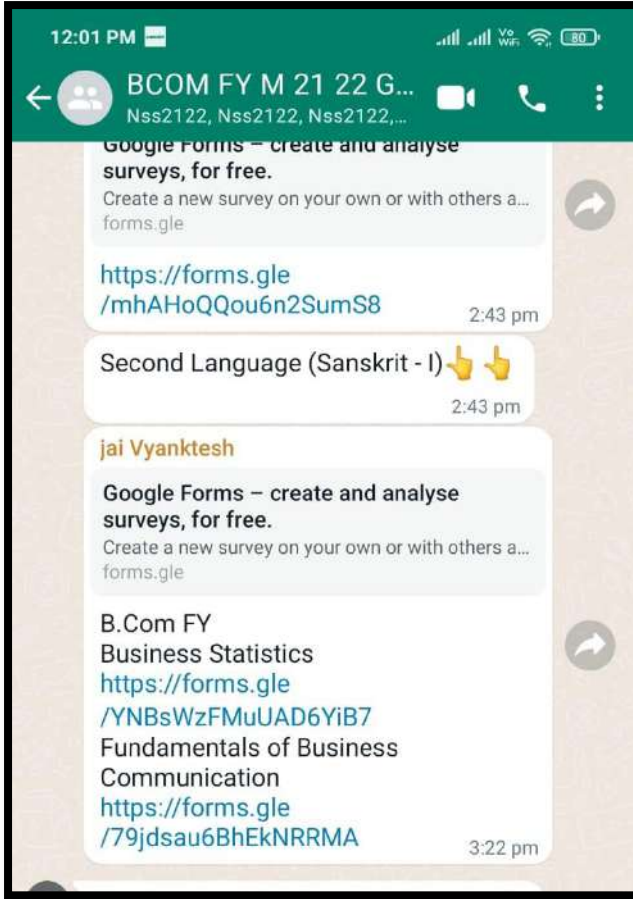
12:01 PM

Vo WiFi 80

BCOM FY M 21 22 G...
Nss2122, Nss2122, Nss2122,...

Google Forms – create and analyse surveys, for free.
Create a new survey on your own or with others a...
forms.gle

https://forms.gle/mhAHoQQou6n2SumS8
2:43 pm

Second Language (Sanskrit - I)👆👆
2:43 pm

jai Vyanktesh

Google Forms – create and analyse surveys, for free.
Create a new survey on your own or with others a...
forms.gle

B.Com FY
Business Statistics
https://forms.gle/YNBsWzFMuUAD6YiB7
Fundamentals of Business Communication
https://forms.gle/79jdsau6BhEkNRRMA
3:22 pm